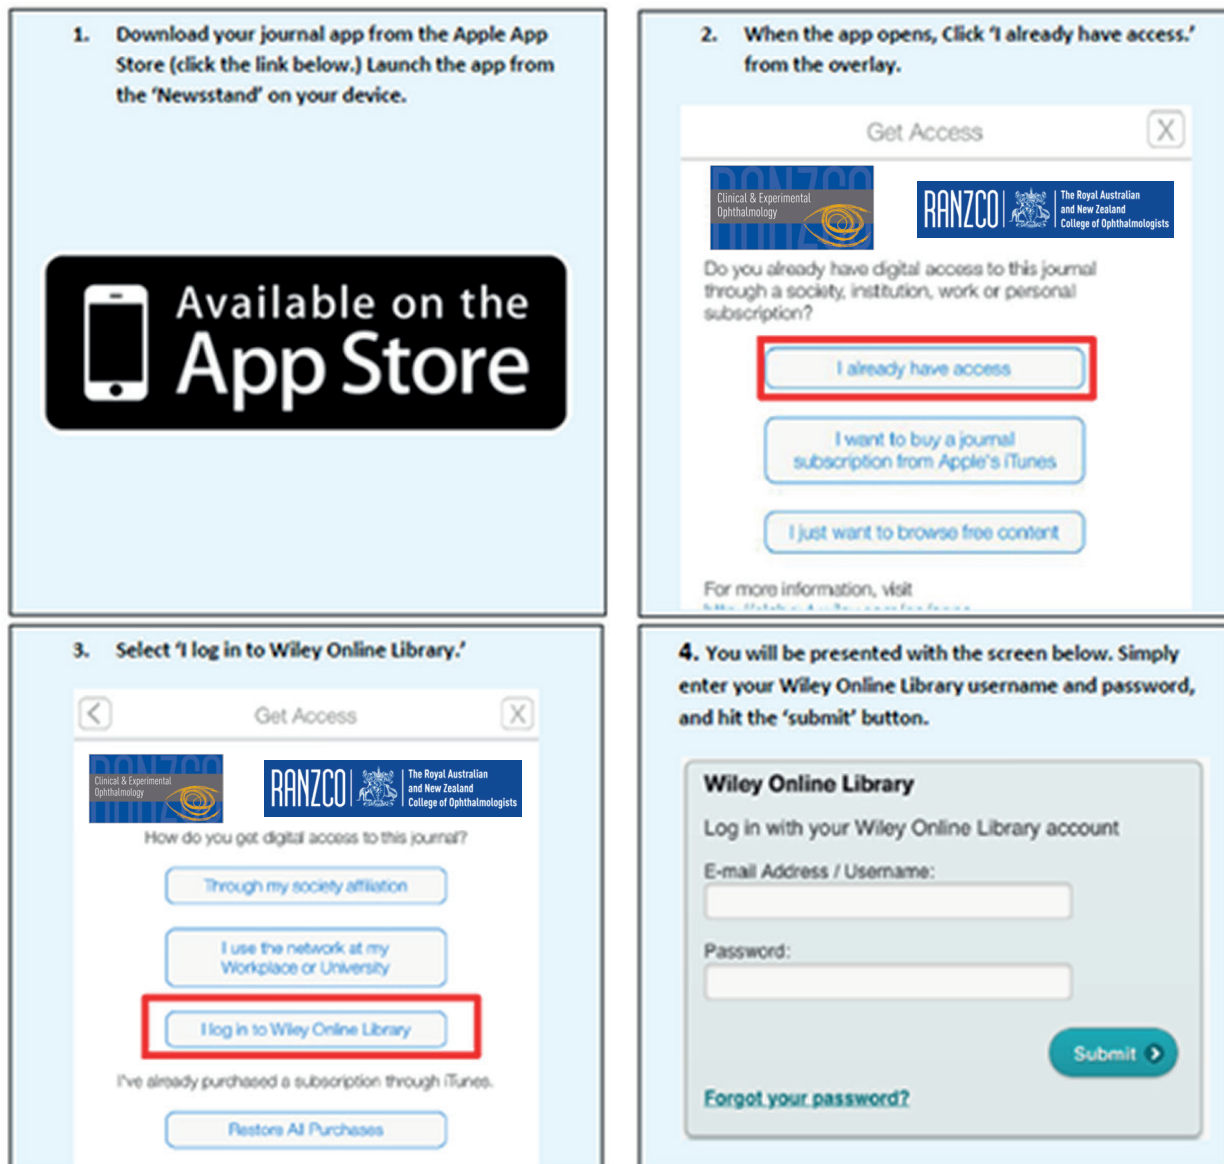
1. Download your journal app from the Apple App Store (click the link below.) Launch the app from the 'Newsstand' on your device.

Available on the App Store

2. When the app opens, Click 'I already have access.' from the overlay.

Get Access

X

Clinical & Experimental Ophthalmology

RANZCO The Royal Australian and New Zealand College of Ophthalmologists

Do you already have digital access to this journal through a society, institution, work or personal subscription?

I already have access

I want to buy a journal subscription from Apple's iTunes

I just want to browse free content

For more information, visit

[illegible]

3. Select 'I log in to Wiley Online Library.'

Get Access

Clinical & Experimental Ophthalmology

RANZCO The Royal Australian and New Zealand College of Ophthalmologists

How do you get digital access to this journal?

Through my society affiliation

I use the network at my Workplace or University

I log in to Wiley Online Library

I've already purchased a subscription through iTunes.

Restore All Purchases

4. You will be presented with the screen below. Simply enter your Wiley Online Library username and password, and hit the 'submit' button.

Wiley Online Library

Log in with your Wiley Online Library account

E-mail Address / Username:

Password:

Submit

Forgot your password?